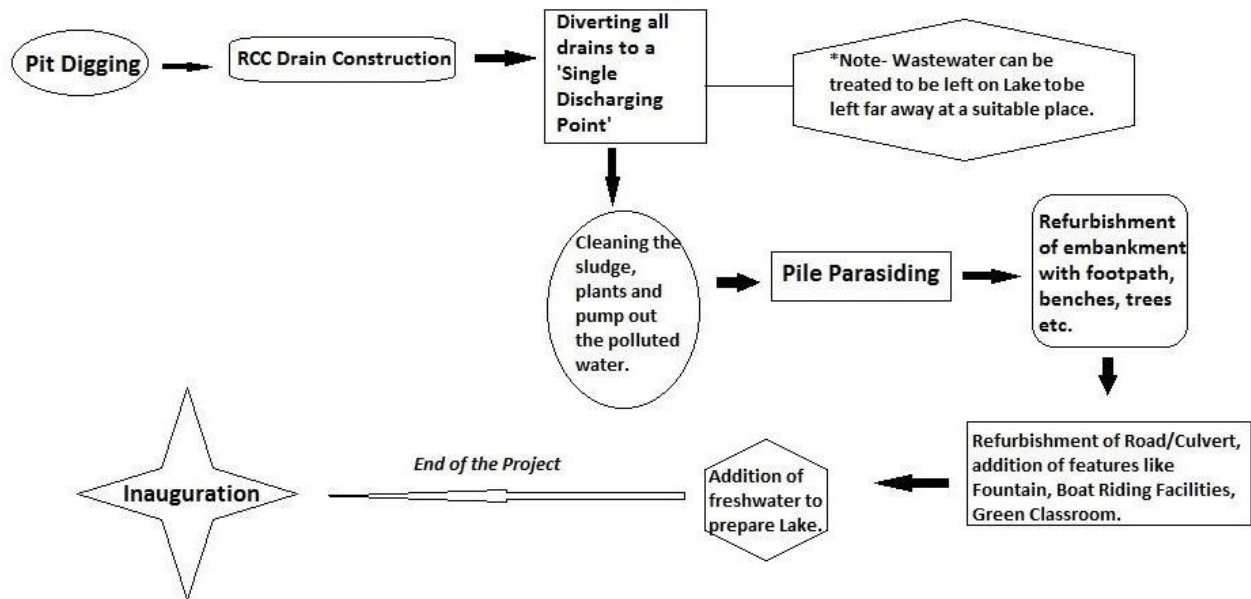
Pit Digging

RCC Drain Construction

Diverting all drains to a 'Single Discharging Point'

*Note- Wastewater can be treated to be left on Lake tobe left far away at a suitable place.

Cleaning the sludge, plants and pump out the polluted water.

Pile Parasiding

Refurbishment of embankment with footpath, benches, trees etc.

Refurbishment of Road/Culvert, addition of features like Fountain, Boat Riding Facilities, Green Classroom.

Addition of freshwater to prepare Lake.

End of the Project

Inauguration